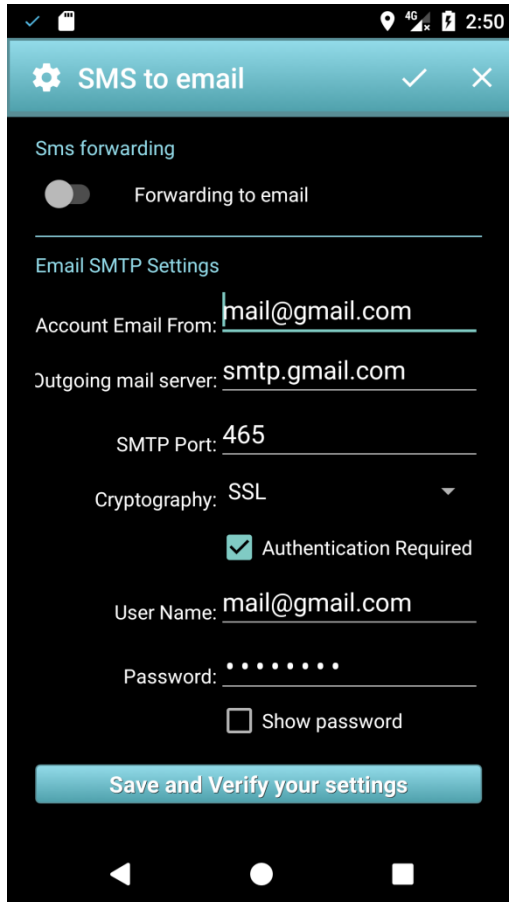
4G 2:50

SMS to email

Sms forwarding

Forwarding to email

Email SMTP Settings

Account Email From: mail@gmail.com

Jutgoing mail server: smtp.gmail.com

SMTP Port: 465

Cryptography: SSL

Authentication Required

User Name: mail@gmail.com

Password: ••••••••

Show password

Save and Verify your settings